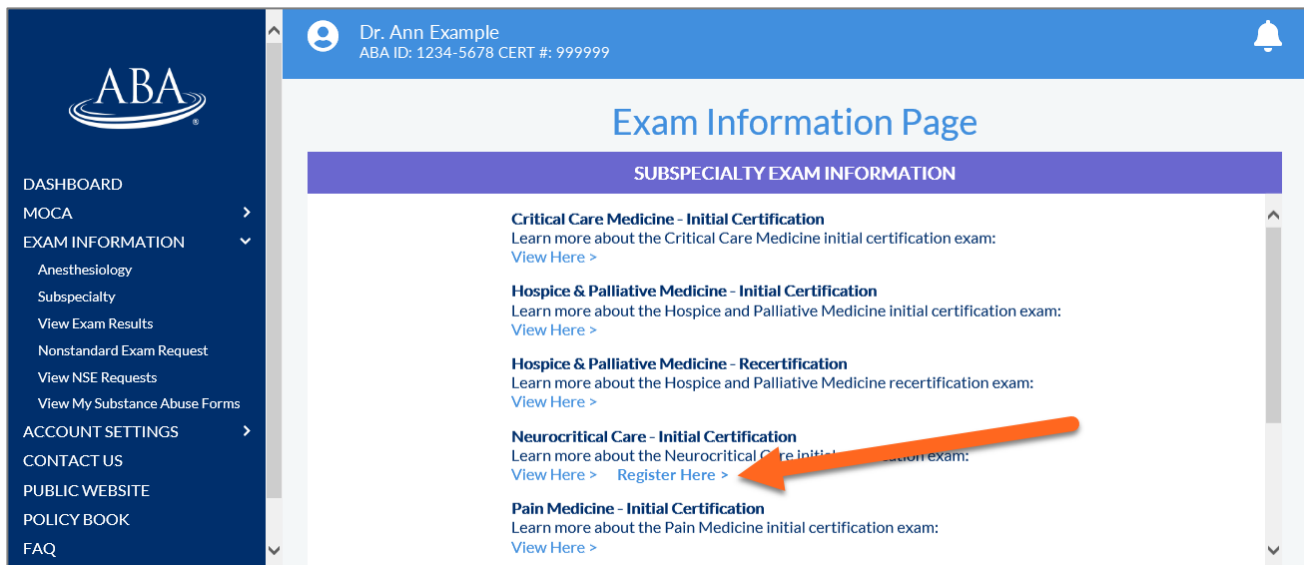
ABA®

DASHBOARD
MOCA
EXAM INFORMATION
Anesthesiology
Subspecialty
View Exam Results
Nonstandard Exam Request
View NSE Requests
View My Substance Abuse Forms
ACCOUNT SETTINGS
CONTACT US
PUBLIC WEBSITE
POLICY BOOK
FAQ

Dr. Ann Example
ABA ID: 1234-5678 CERT #: 999999

Exam Information Page

SUBSPECIALTY EXAM INFORMATION

Critical Care Medicine - Initial Certification
Learn more about the Critical Care Medicine initial certification exam:
View Here >

Hospice & Palliative Medicine - Initial Certification
Learn more about the Hospice and Palliative Medicine initial certification exam:
View Here >

Hospice & Palliative Medicine - Recertification
Learn more about the Hospice and Palliative Medicine recertification exam:
View Here >

Neurocritical Care - Initial Certification
Learn more about the Neurocritical C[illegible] exam:
View Here > Register Here >

Pain Medicine - Initial Certification
Learn more about the Pain Medicine initial certification exam:
View Here >